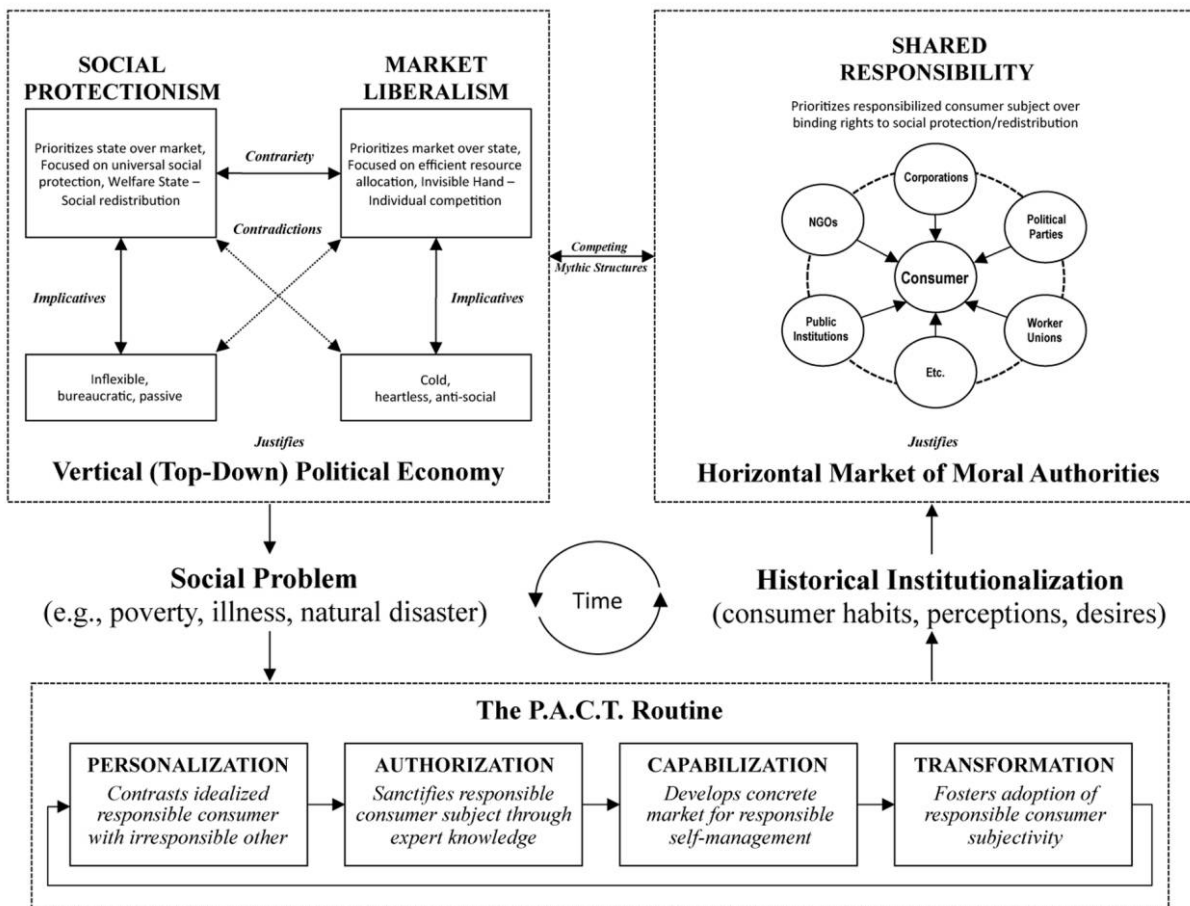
SOCIAL PROTECTIONISM

MARKET LIBERALISM

Prioritizes state over market, Focused on universal social protection, Welfare State – Social redistribution

Contrariety

Prioritizes market over state, Focused on efficient resource allocation, Invisible Hand – Individual competition

Contradictions

Implicatives

Implicatives

Inflexible, bureaucratic, passive

Cold, heartless, anti-social

Justifies

Vertical (Top-Down) Political Economy

Competing Mythic Structures

SHARED RESPONSIBILITY

Prioritizes responsibilized consumer subject over binding rights to social protection/redistribution

Corporations

NGOs

Political Parties

Consumer

Public Institutions

Worker Unions

Etc.

Justifies

Horizontal Market of Moral Authorities

Social Problem
(e.g., poverty, illness, natural disaster)

Time

Historical Institutionalization
(consumer habits, perceptions, desires)

The P.A.C.T. Routine

PERSONALIZATION
Contrasts idealized responsible consumer with irresponsible other

AUTHORIZATION
Sanctifies responsible consumer subject through expert knowledge

CAPABILIZATION
Develops concrete market for responsible self-management

TRANSFORMATION
Fosters adoption of responsible consumer subjectivity